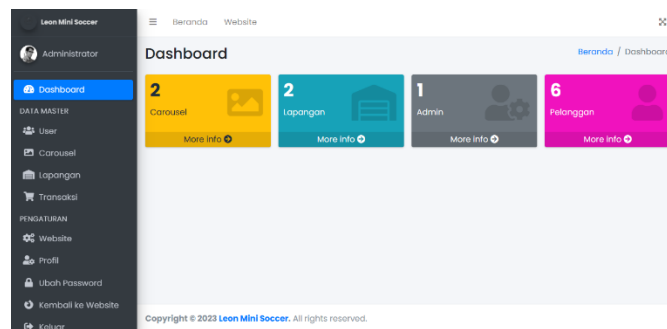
Leon Mini Soccer

Administrator

Dashboard

DATA MASTER

User

Carousel

Lapangan

Transaksi

PENGATURAN

Website

Profil

Ubah Password

Kembali ke Website

Keluar

Beranda Website

Dashboard

Beranda / Dashboard

2
Carousel
More info

2
Lapangan
More info

1
Admin
More info

6
Pelanggan
More info

Copyright © 2023 Leon Mini Soccer. All rights reserved.